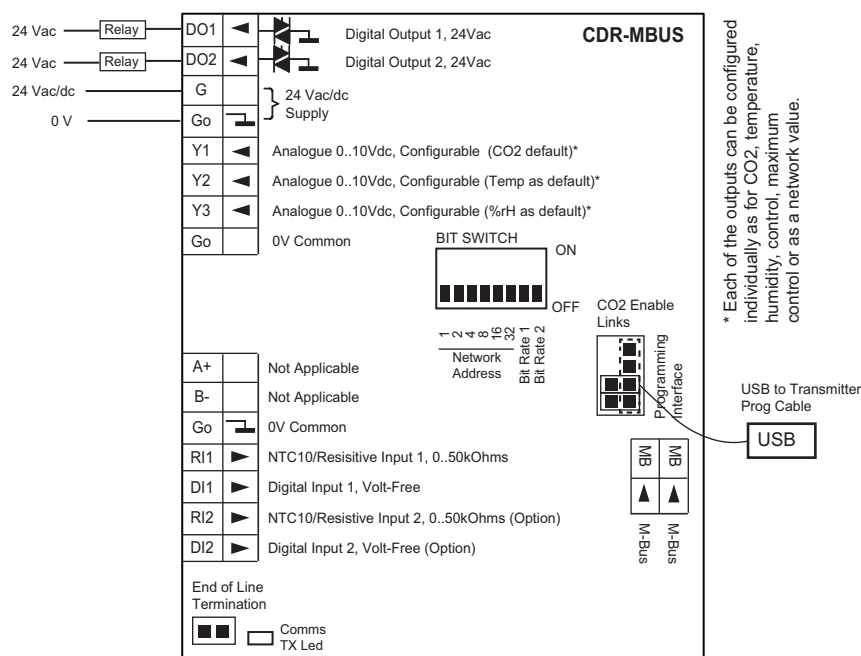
CDR-MBUS

24 Vac — Relay — DO1 Digital Output 1, 24Vac

24 Vac — Relay — DO2 Digital Output 2, 24Vac

24 Vac/dc — G

0 V — Go

24 Vac/dc Supply

Y1 Analogue 0..10Vdc, Configurable (CO2 default)*

Y2 Analogue 0..10Vdc, Configurable (Temp as default)*

Y3 Analogue 0..10Vdc, Configurable (%rH as default)*

Go 0V Common

BIT SWITCH

ON

OFF

1 2 4 8 16 32 Network Address

Bit Rate 1 Bit Rate 2

CO2 Enable Links

Programming Interface

USB to Transmitter Prog Cable

USB

A+ Not Applicable

B- Not Applicable

Go 0V Common

RI1 NTC10/Resisitive Input 1, 0..50kOhms

DI1 Digital Input 1, Volt-Free

RI2 NTC10/Resistive Input 2, 0..50kOhms (Option)

DI2 Digital Input 2, Volt-Free (Option)

MB MB

M-Bus M-Bus

End of Line Termination

Comms TX Led

* Each of the outputs can be configured individually as for CO2, temperature, humidity, control, maximum control or as a network value.